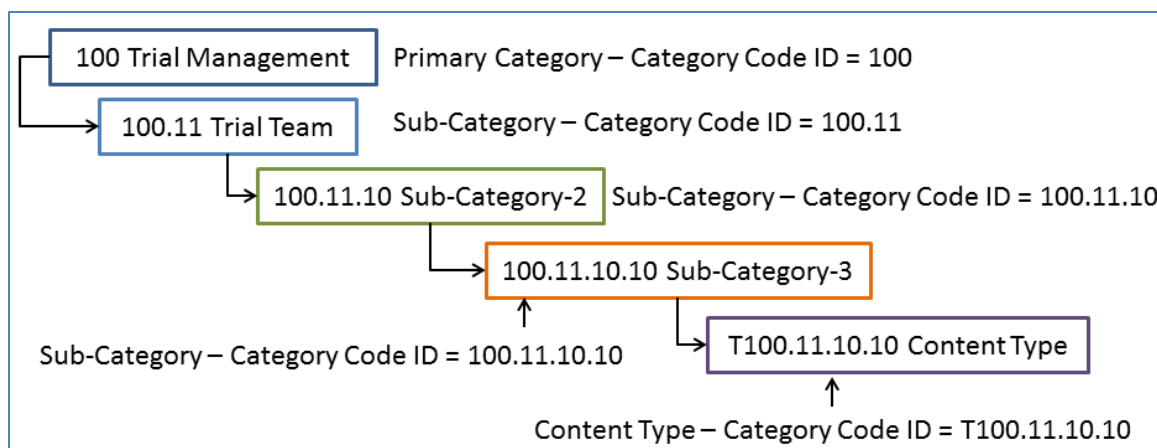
100 Trial Management

Primary Category – Category Code ID = 100

100.11 Trial Team

Sub-Category – Category Code ID = 100.11

100.11.10 Sub-Category-2

Sub-Category – Category Code ID = 100.11.10

100.11.10.10 Sub-Category-3

Sub-Category – Category Code ID = 100.11.10.10

T100.11.10.10 Content Type

Content Type – Category Code ID = T100.11.10.10